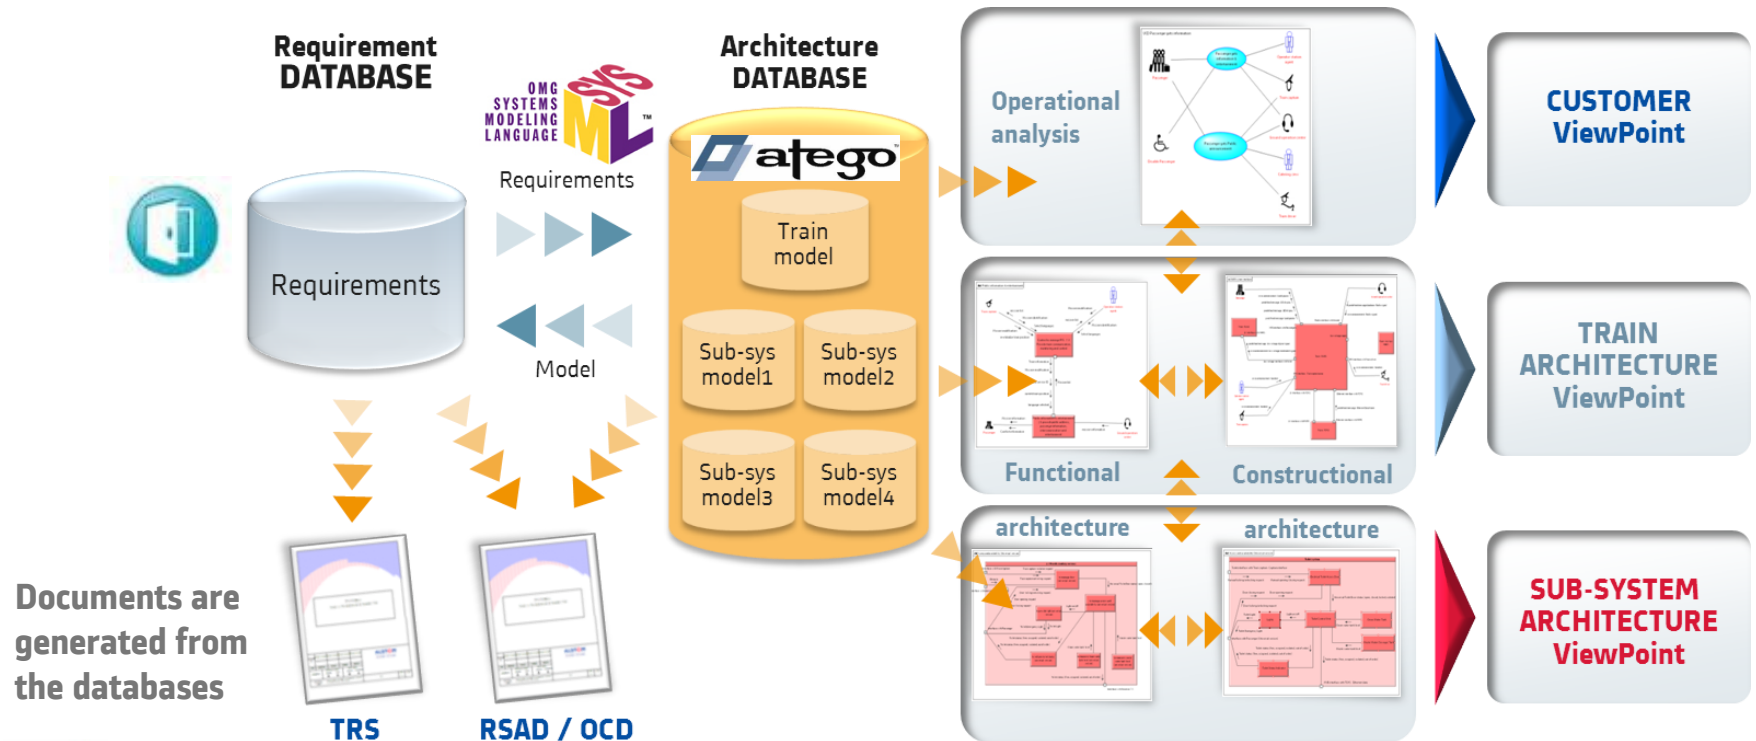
Requirement DATABASE

Requirements

OMG SYSTEMS MODELING LANGUAGE SysML ™

Requirements

Model

Architecture DATABASE

atego

Train model

Sub-sys model1

Sub-sys model2

Sub-sys model3

Sub-sys model4

Operational analysis

Functional architecture

Constructional architecture

CUSTOMER ViewPoint

TRAIN ARCHITECTURE ViewPoint

SUB-SYSTEM ARCHITECTURE ViewPoint

Documents are generated from the databases

TRS

RSAD / OCD